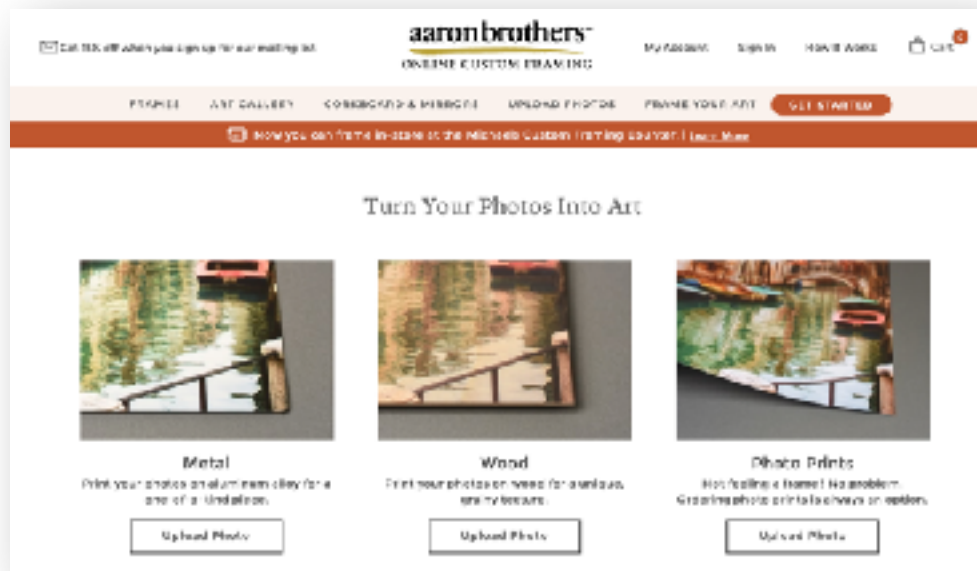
Get 15% off when you sign up for our mailing list

aaron brothers™
ONLINE CUSTOM FRAMING

My Account   Sign In   How It Works   Cart

FRAMES   ART GALLERY   CORKBOARDS & MIRRORS   UPLOAD PHOTOS   FRAME YOUR ART   GET STARTED

Now you can frame in-store at the Michaels Custom Framing counter! | Learn More

Turn Your Photos Into Art

Metal
Print your photos on aluminum alloy for a one-of-a-kind piece.
Upload Photo

Wood
Print your photo on wood for a unique, grainy texture.
Upload Photo

Photo Prints
Not feeling a frame? No problem. Great photo prints always an option.
Upload Photo